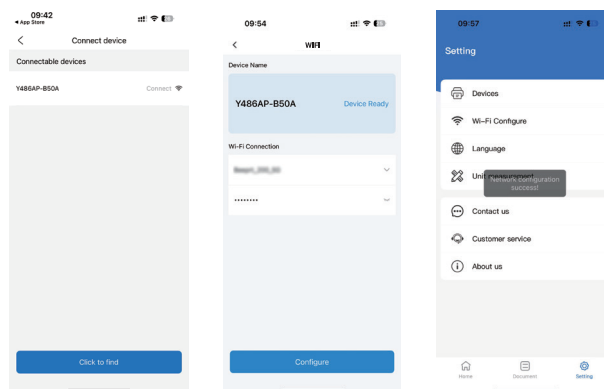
09:42
◂ App Store

Connect device

Connectable devices

Y486AP-B50A Connect

Click to find

09:54

WIFI

Device Name

Y486AP-B50A Device Ready

Wi-Fi Connection

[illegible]

••••••••

Configure

09:57

Setting

Devices

Wi-Fi Configure

Language

Unit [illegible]

Network configuration success!

Contact us

Customer service

About us

Home Document Setting